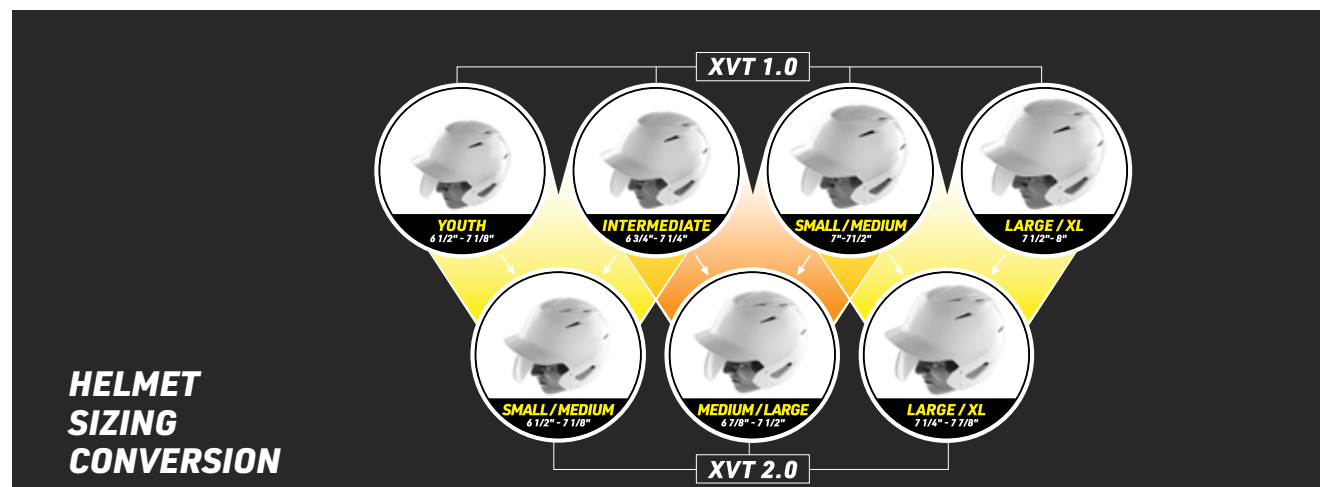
XVT 1.0

YOUTH
6 1/2" - 7 1/8"

INTERMEDIATE
6 3/4" - 7 1/4"

SMALL / MEDIUM
7" - 7 1/2"

LARGE / XL
7 1/2" - 8"

SMALL / MEDIUM
6 1/2" - 7 1/8"

MEDIUM / LARGE
6 7/8" - 7 1/2"

LARGE / XL
7 1/4" - 7 7/8"

XVT 2.0

HELMET SIZING CONVERSION